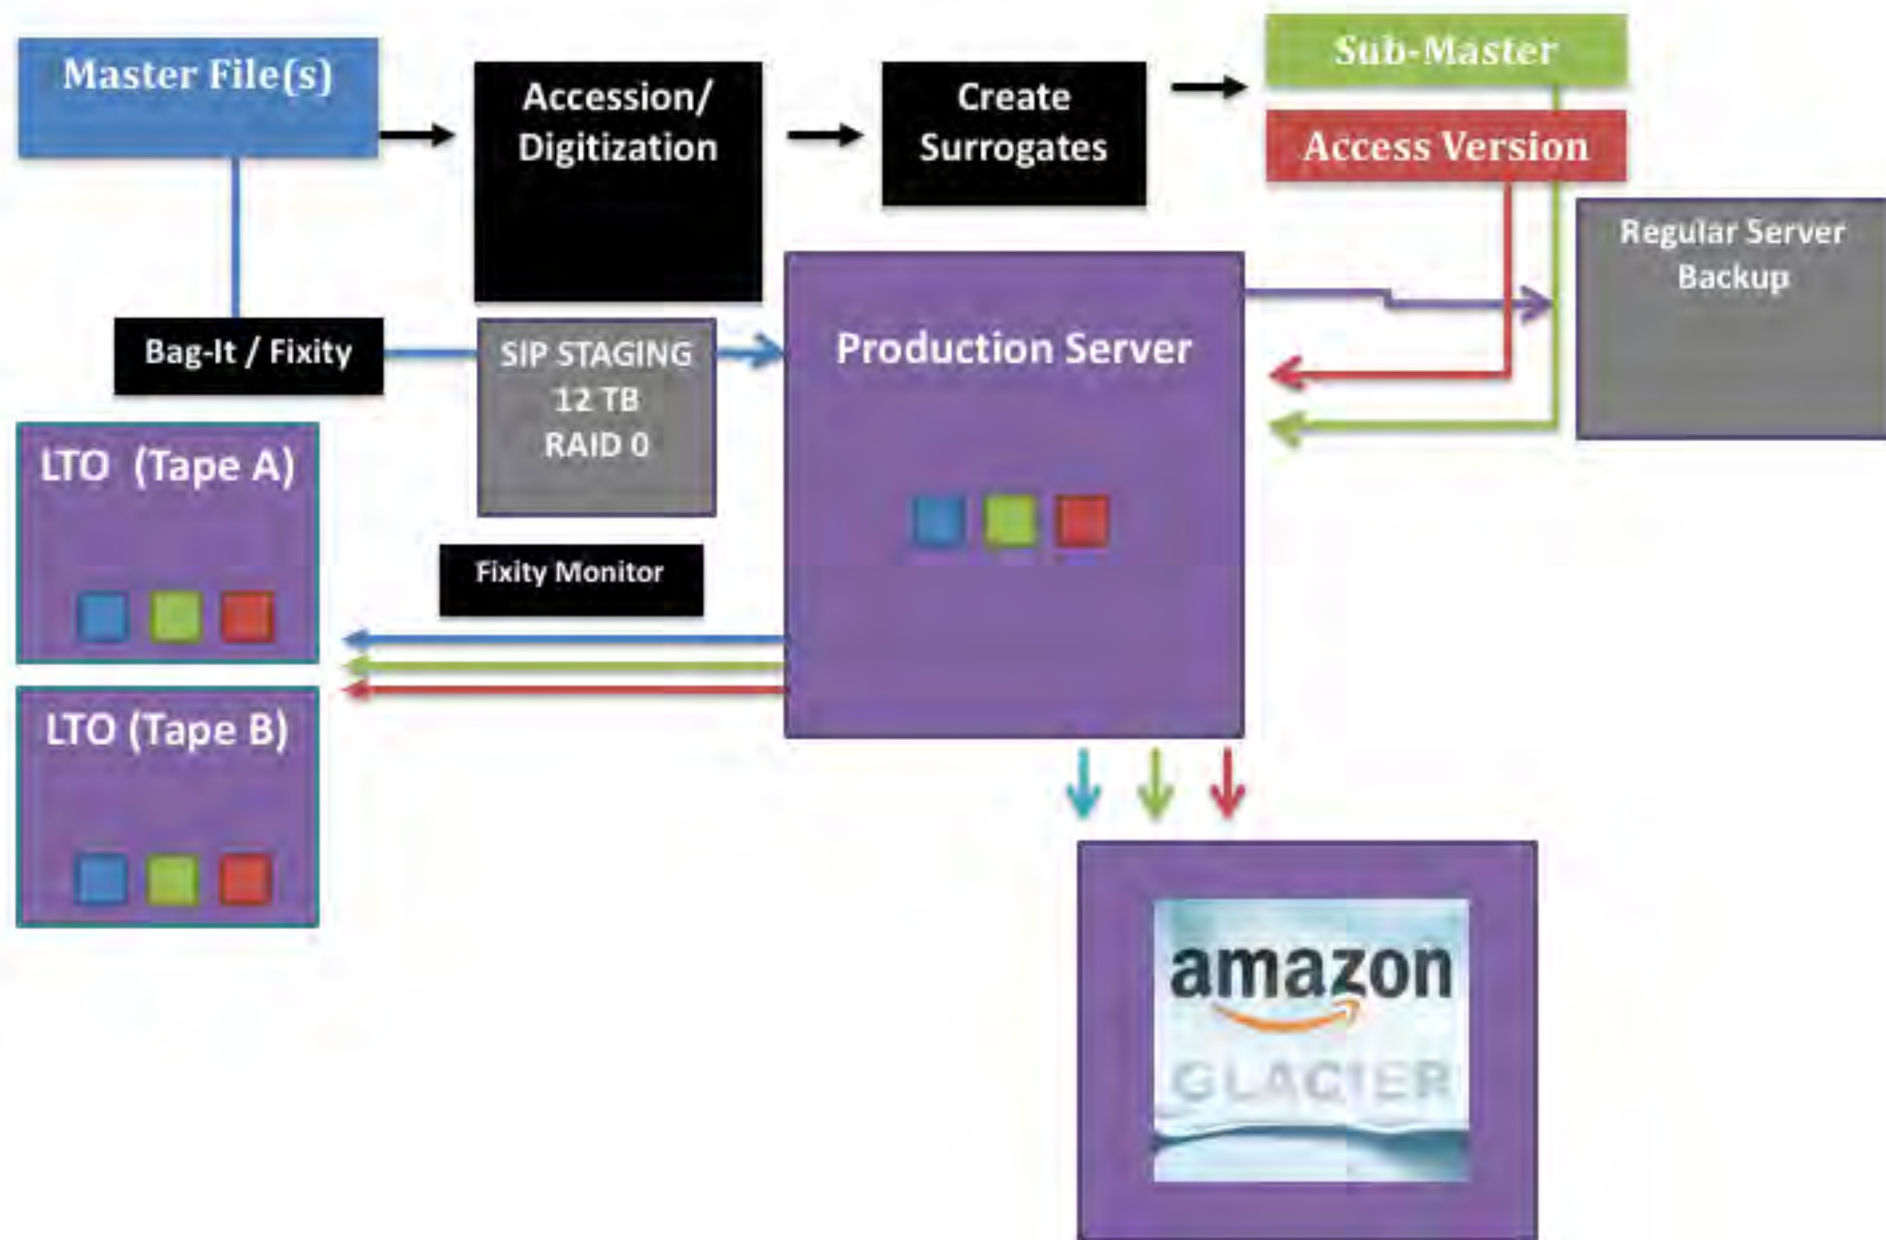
Master File(s)

Accession/ Digitization

Create Surrogates

Sub-Master

Access Version

Regular Server Backup

Bag-It / Fixity

SIP STAGING 12 TB RAID 0

Production Server

LTO (Tape A)

Fixity Monitor

LTO (Tape B)

amazon

GLACIER